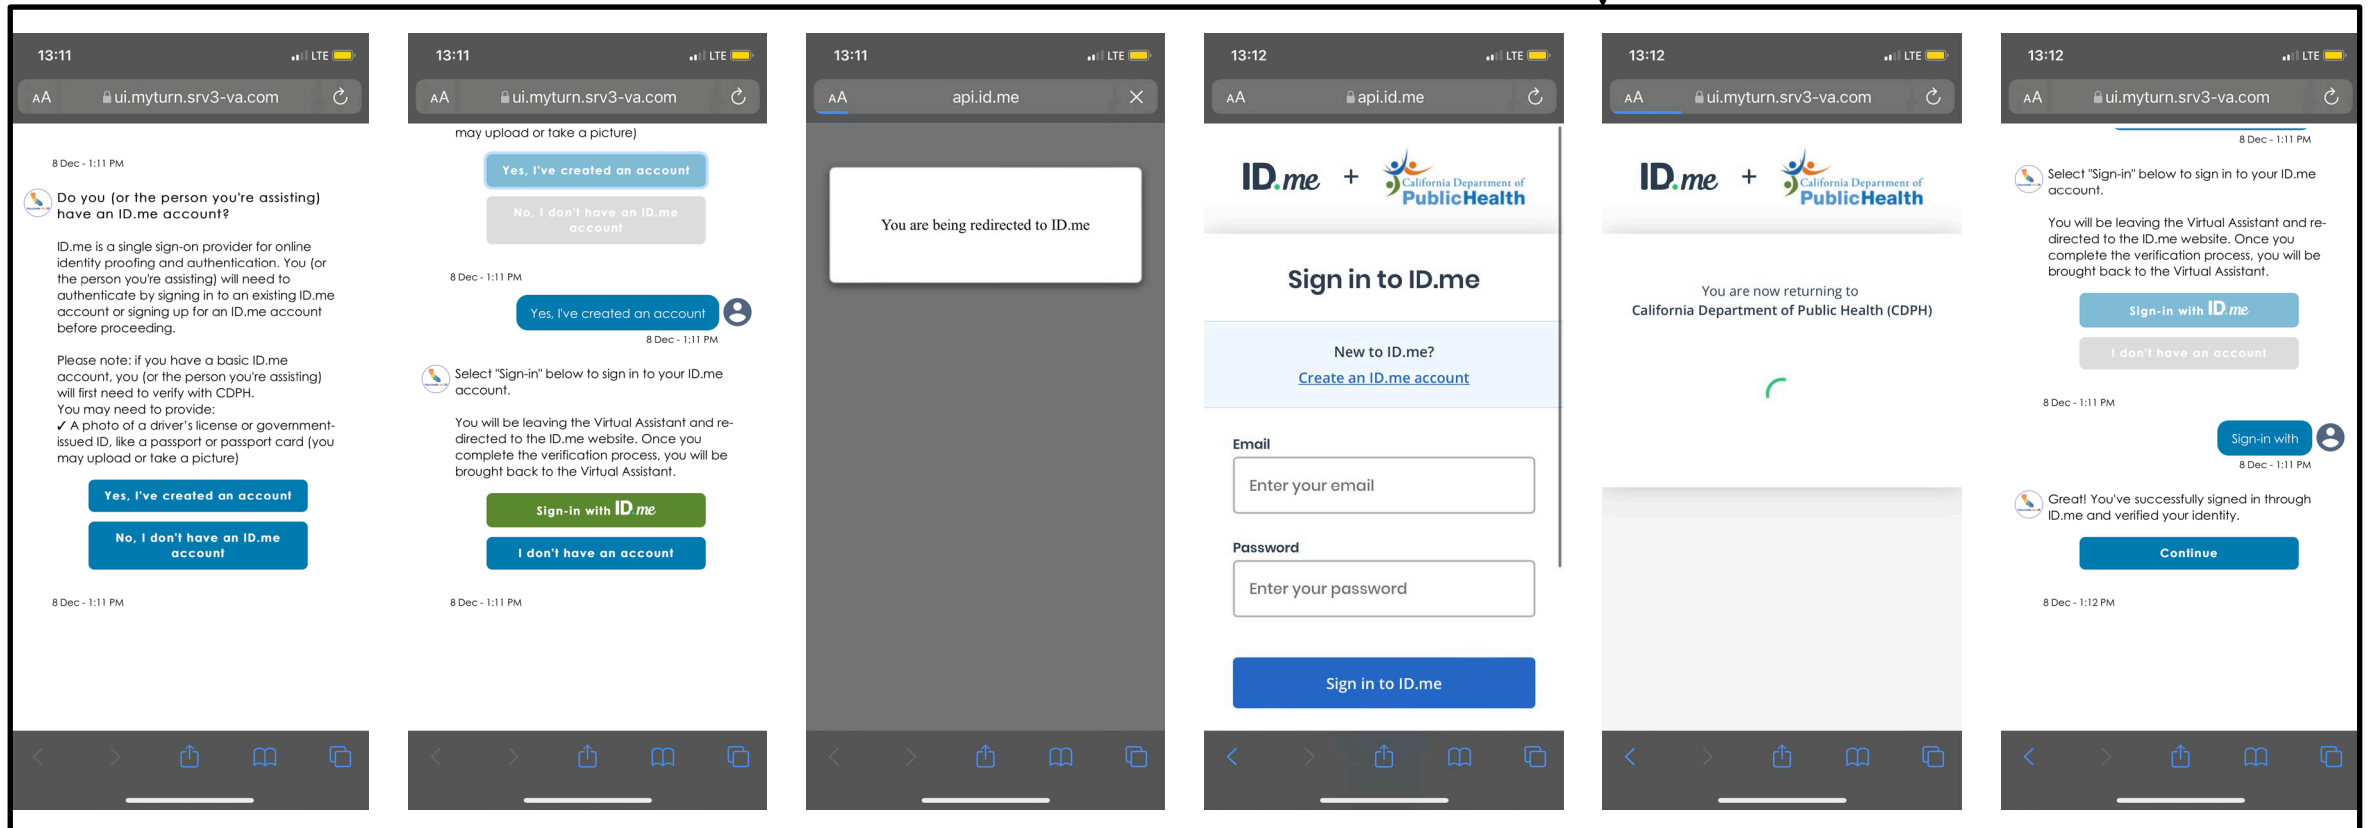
13:11 LTE
AA ui.myturn.srv3-va.com

8 Dec - 1:11 PM

Do you (or the person you're assisting) have an ID.me account?

ID.me is a single sign-on provider for online identity proofing and authentication. You (or the person you're assisting) will need to authenticate by signing in to an existing ID.me account or signing up for an ID.me account before proceeding.

Please note: if you have a basic ID.me account, you (or the person you're assisting) will first need to verify with CDPH.
You may need to provide:
✓ A photo of a driver's license or government-issued ID, like a passport or passport card (you may upload or take a picture)

Yes, I've created an account

No, I don't have an ID.me account

8 Dec - 1:11 PM

13:11 LTE
AA ui.myturn.srv3-va.com

may upload or take a picture)

Yes, I've created an account

No, I don't have an ID.me account

8 Dec - 1:11 PM

Yes, I've created an account

8 Dec - 1:11 PM

Select "Sign-in" below to sign in to your ID.me account.

You will be leaving the Virtual Assistant and re-directed to the ID.me website. Once you complete the verification process, you will be brought back to the Virtual Assistant.

Sign-in with ID.me

I don't have an account

8 Dec - 1:11 PM

13:11 LTE
AA api.id.me

You are being redirected to ID.me

13:12 LTE
AA api.id.me

ID.me + California Department of PublicHealth

Sign in to ID.me

New to ID.me?
Create an ID.me account

Email
Enter your email

Password
Enter your password

Sign in to ID.me

13:12 LTE
AA ui.myturn.srv3-va.com

ID.me + California Department of PublicHealth

You are now returning to
California Department of Public Health (CDPH)

13:12 LTE
AA ui.myturn.srv3-va.com

8 Dec - 1:11 PM

Select "Sign-in" below to sign in to your ID.me account.

You will be leaving the Virtual Assistant and re-directed to the ID.me website. Once you complete the verification process, you will be brought back to the Virtual Assistant.

Sign-in with ID.me

I don't have an account

8 Dec - 1:11 PM

Sign-in with

8 Dec - 1:11 PM

Great! You've successfully signed in through ID.me and verified your identity.

Continue

8 Dec - 1:12 PM